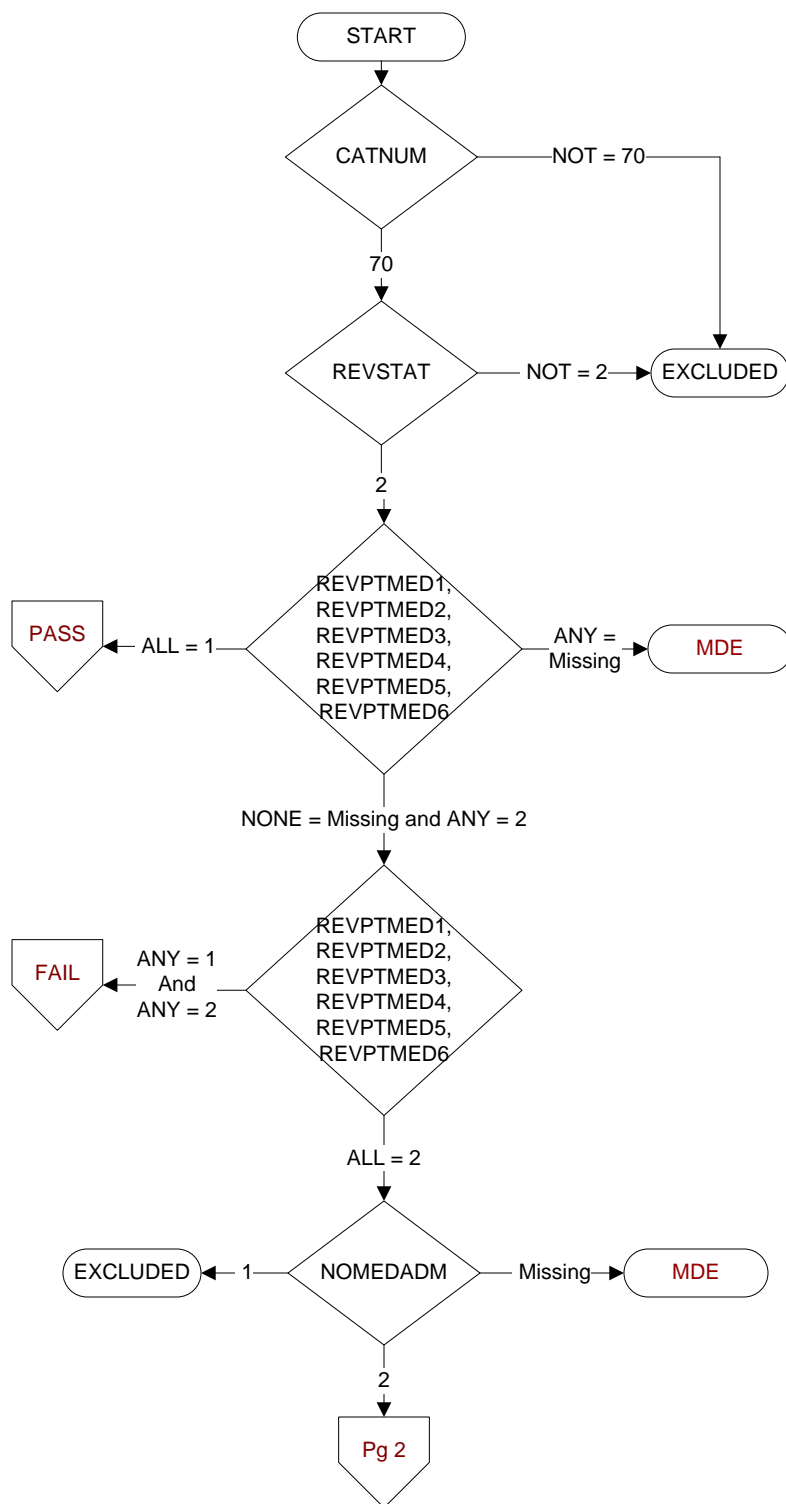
START

CATNUM

NOT = 70

70

REVSTAT

NOT = 2

EXCLUDED

2

PASS

ALL = 1

REVPTMED1, REVPTMED2, REVPTMED3, REVPTMED4, REVPTMED5, REVPTMED6

ANY = Missing

MDE

NONE = Missing and ANY = 2

FAIL

ANY = 1 And ANY = 2

REVPTMED1, REVPTMED2, REVPTMED3, REVPTMED4, REVPTMED5, REVPTMED6

ALL = 2

EXCLUDED

1

NOMEDADM

Missing

MDE

2

Pg 2